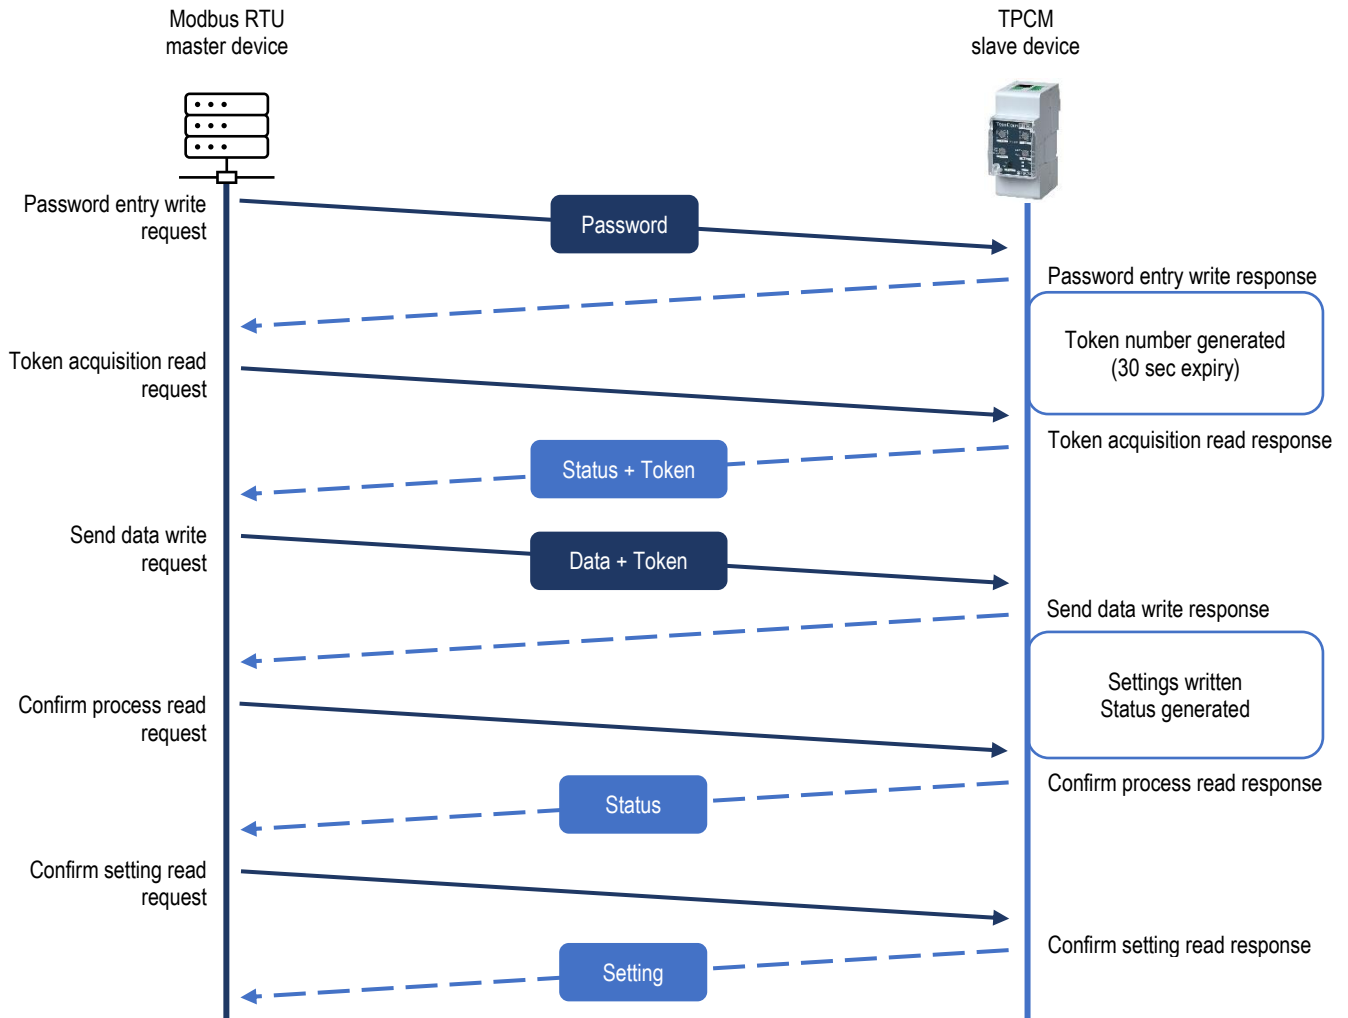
Modbus RTU
master device

TPCM
slave device

Password entry write request

Password

Password entry write response

Token number generated (30 sec expiry)

Token acquisition read request

Token acquisition read response

Status + Token

Send data write request

Data + Token

Send data write response

Settings written
Status generated

Confirm process read request

Confirm process read response

Status

Confirm setting read request

Confirm setting read response

Setting